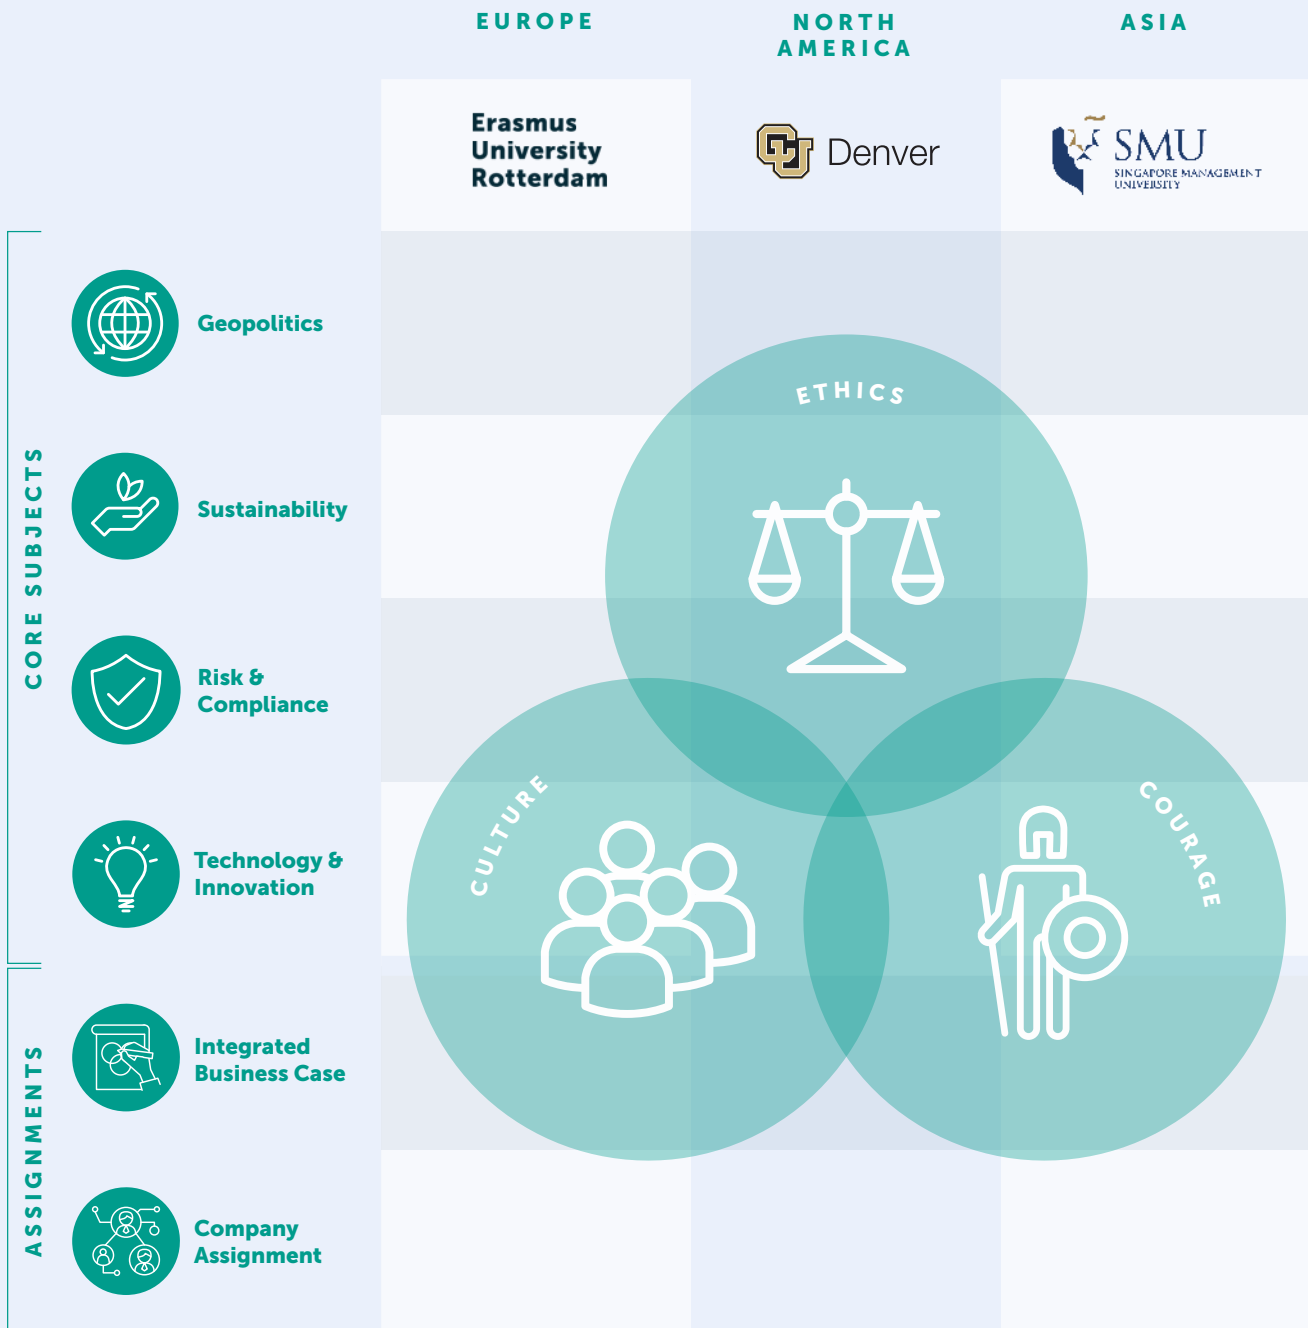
EUROPE

NORTH AMERICA

ASIA

Erasmus University Rotterdam

CU Denver

SMU SINGAPORE MANAGEMENT UNIVERSITY

CORE SUBJECTS

Geopolitics

Sustainability

Risk & Compliance

Technology & Innovation

ASSIGNMENTS

Integrated Business Case

Company Assignment

ETHICS

CULTURE

COURAGE